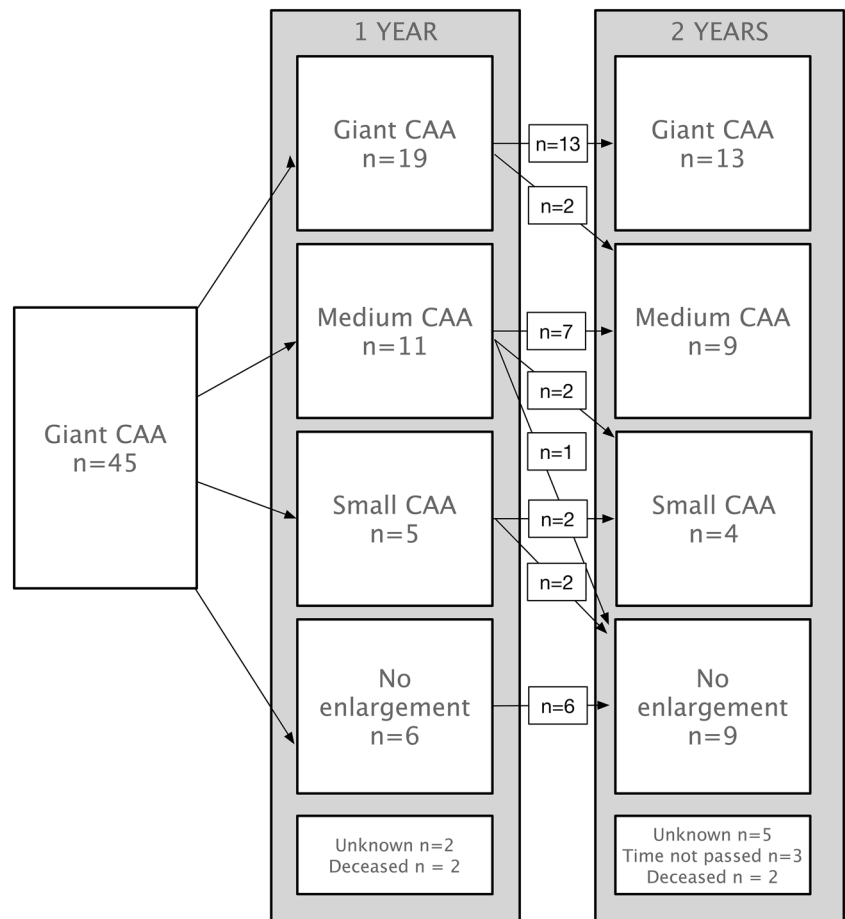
Giant CAA
n=45

1 YEAR

Giant CAA
n=19

Medium CAA
n=11

Small CAA
n=5

No enlargement
n=6

Unknown n=2
Deceased n = 2

n=13
n=2
n=7
n=2
n=1
n=2
n=2
n=6

2 YEARS

Giant CAA
n=13

Medium CAA
n=9

Small CAA
n=4

No enlargement
n=9

Unknown n=5
Time not passed n=3
Deceased n = 2